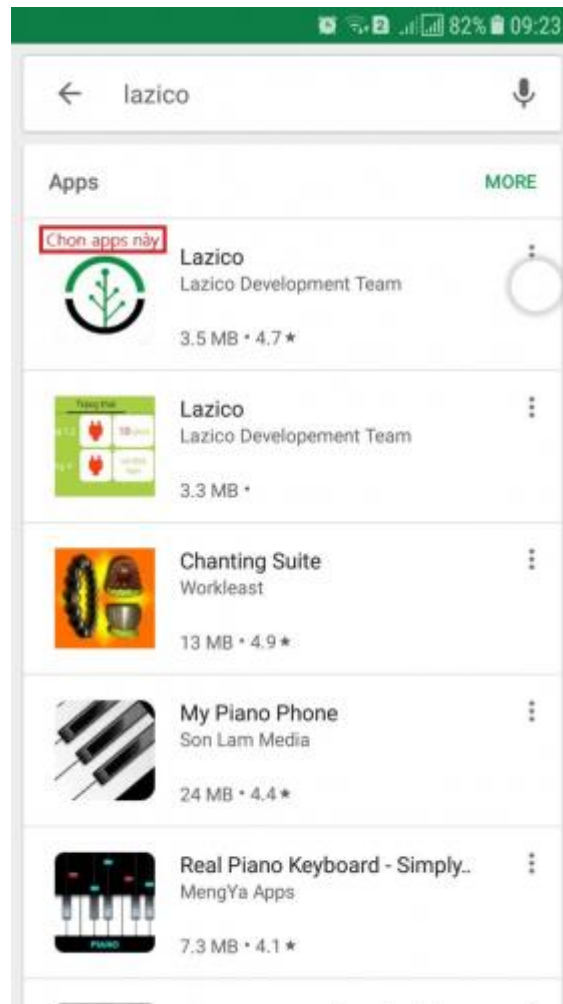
82% 09:23

lazico

Apps

MORE

Chon apps này

Lazico
Lazico Development Team
3.5 MB • 4.7 ★

Trang thái
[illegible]

Lazico
Lazico Developement Team
3.3 MB •

Chanting Suite
Workleast
13 MB • 4.9 ★

My Piano Phone
Son Lam Media
24 MB • 4.4 ★

PIANO

Real Piano Keyboard - Simply..
MengYa Apps
7.3 MB • 4.1 ★